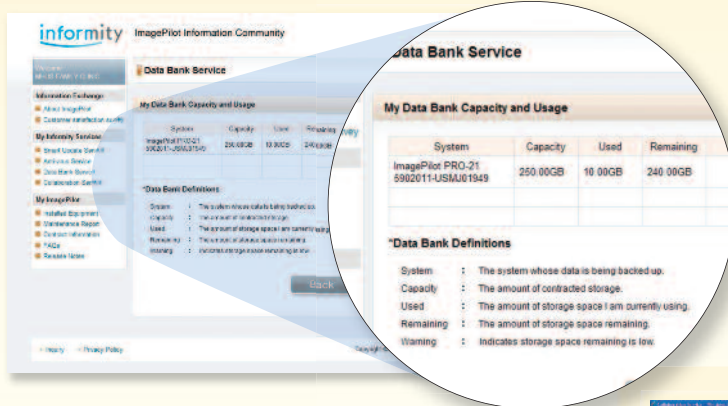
informity ImagePilot Information Community

Welcome
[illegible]

Information Exchange
About ImagePilot
Customer satisfaction survey

My Informity Services
Smart Update Service
Antivirus Service
Data Bank Service
Collaboration Service

My ImagePilot
Installed Equipment
Maintenance Report
Contract Information
FAQs
Release Notes

Data Bank Service

My Data Bank Capacity and Usage

| System | Capacity | Used | Remaining |
|---|---|---|---|
| ImagePilot PRO-21 5902011-USMJ01949 | 250.00GB | 10.00GB | 240.00GB |
| | | | |
| | | | |

*Data Bank Definitions

System : The system whose data is being backed up.
Capacity : The amount of contracted storage.
Used : The amount of storage space I am currently using.
Remaining : The amount of storage space remaining.
Warning : Indicates storage space remaining is low.

Back

Inquiry · Privacy Policy

Copyright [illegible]